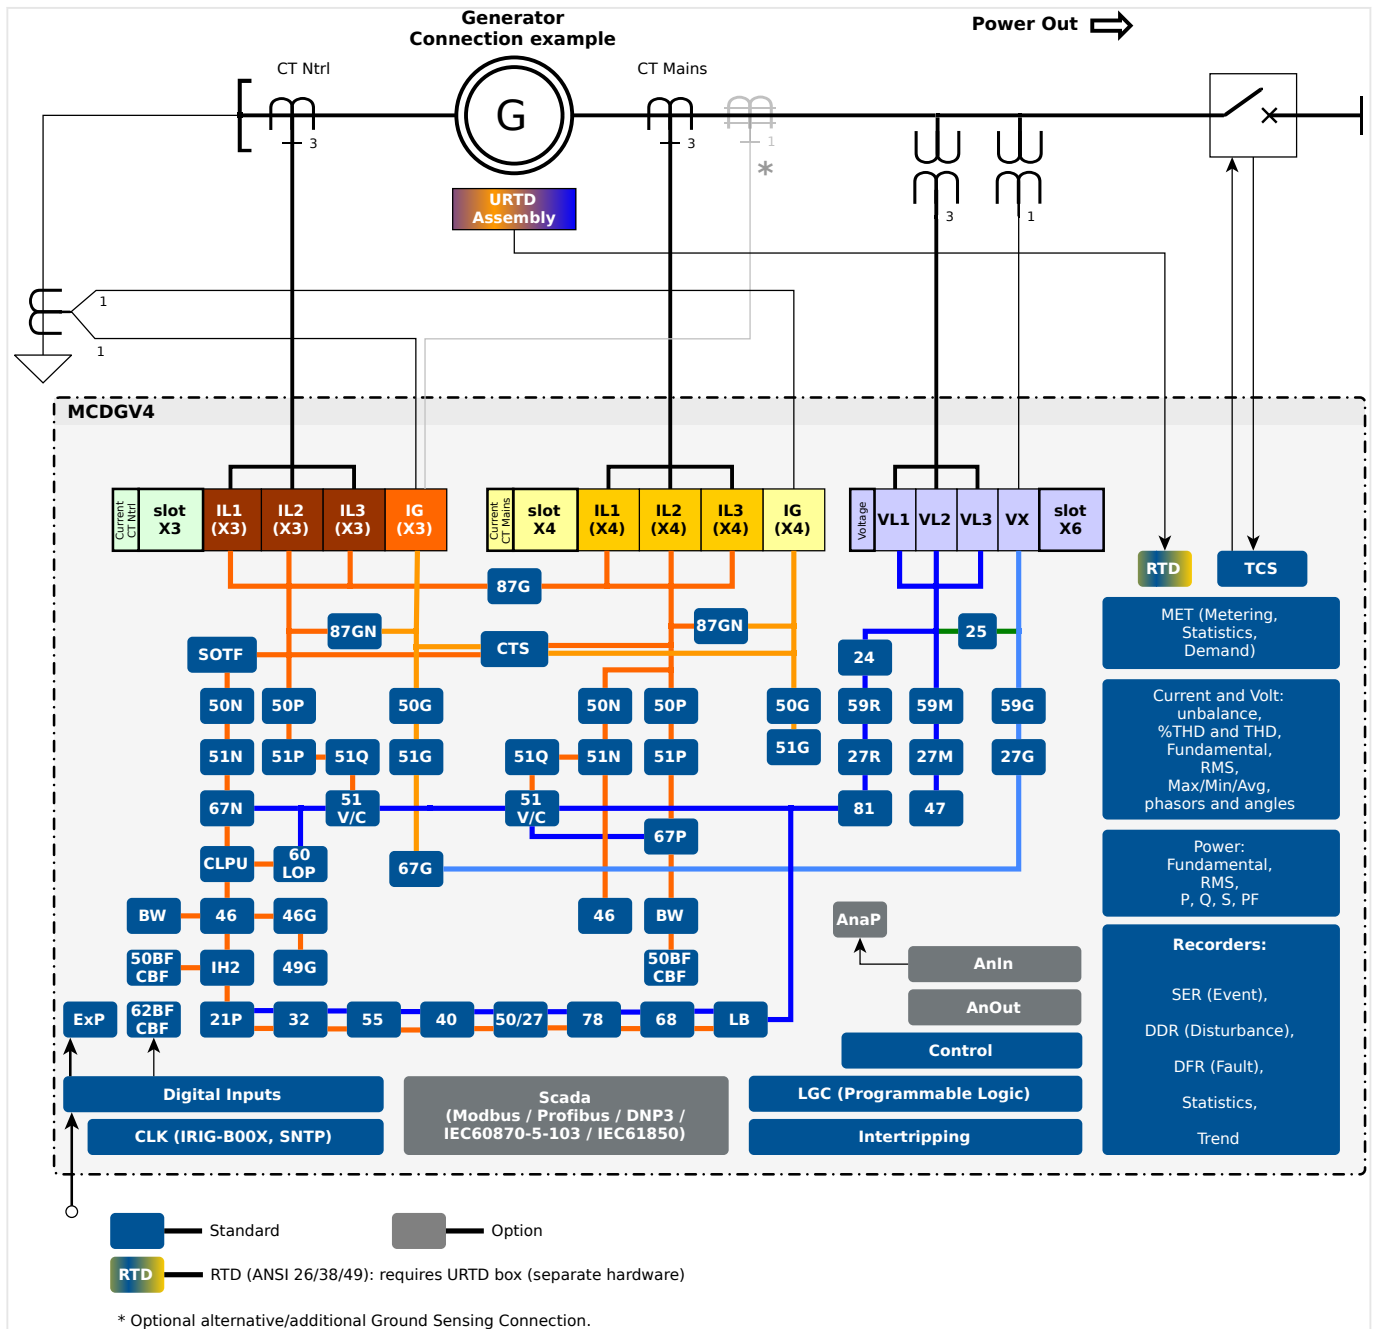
Generator
Connection example

Power Out

CT Ntrl

G

CT Mains

3

3

1

*

URTD
Assembly

3

1

1

1

MCDGV4

Current CT Ntrl

slot X3

IL1 (X3)

IL2 (X3)

IL3 (X3)

IG (X3)

Current CT Mains

slot X4

IL1 (X4)

IL2 (X4)

IL3 (X4)

IG (X4)

Voltage

VL1

VL2

VL3

VX

slot X6

RTD

TCS

87G

87GN

87GN

SOTF

CTS

25

24

50N

50P

50G

50N

50P

50G

59R

59M

59G

51G

51N

51P

51Q

51G

51Q

51N

51P

27R

27M

27G

67N

51 V/C

51 V/C

81

47

67P

CLPU

60 LOP

67G

BW

46

46G

46

BW

AnaP

50BF CBF

IH2

49G

50BF CBF

AnIn

AnOut

ExP

62BF CBF

21P

32

55

40

50/27

78

68

LB

Control

MET (Metering, Statistics, Demand)

Current and Volt: unbalance, %THD and THD, Fundamental, RMS, Max/Min/Avg, phasors and angles

Power: Fundamental, RMS, P, Q, S, PF

Recorders:

SER (Event),

DDR (Disturbance),

DFR (Fault),

Statistics,

Trend

Digital Inputs

CLK (IRIG-B00X, SNTP)

Scada
(Modbus / Profibus / DNP3 / IEC60870-5-103 / IEC61850)

LGC (Programmable Logic)

Intertripping

Standard

Option

RTD

RTD (ANSI 26/38/49): requires URTD box (separate hardware)

* Optional alternative/additional Ground Sensing Connection.